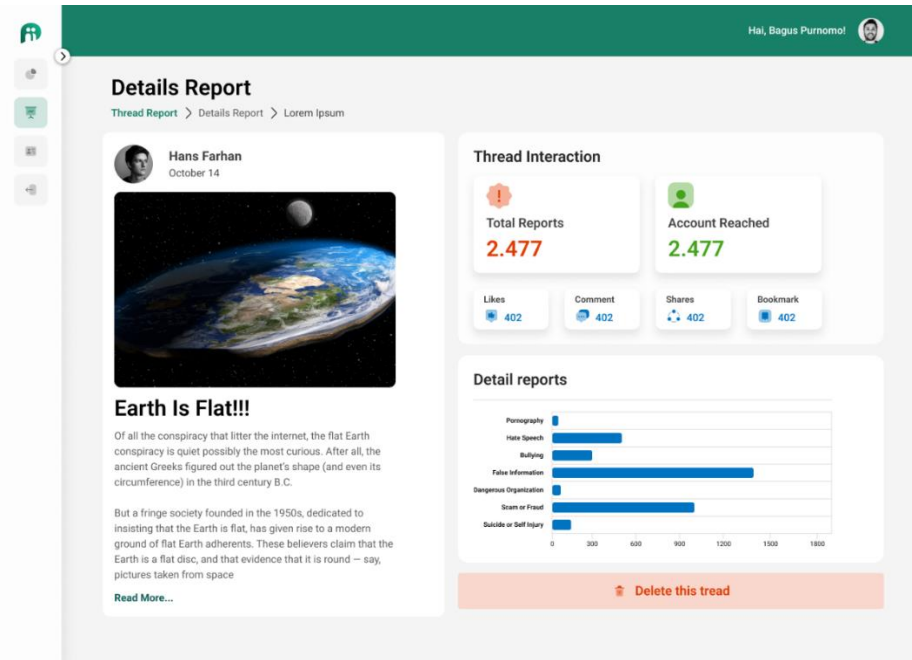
Hai, Bagus Purnomo!

Details Report

Thread Report > Details Report > Lorem Ipsum

Hans Farhan
October 14

Earth Is Flat!!!

Of all the conspiracy that litter the internet, the flat Earth conspiracy is quiet possibly the most curious. After all, the ancient Greeks figured out the planet's shape (and even its circumference) in the third century B.C.

But a fringe society founded in the 1950s, dedicated to insisting that the Earth is flat, has given rise to a modern ground of flat Earth adherents. These believers claim that the Earth is a flat disc, and that evidence that it is round — say, pictures taken from space

Read More...

Thread Interaction

Total Reports
2.477

Account Reached
2.477

Likes
402

Comment
402

Shares
402

Bookmark
402

Detail reports

Pornography
Hate Speech
Bullying
False Information
Dangerous Organization
Scam or Fraud
Suicide or Self Injury

0 300 600 900 1200 1500 1800

Delete this tread